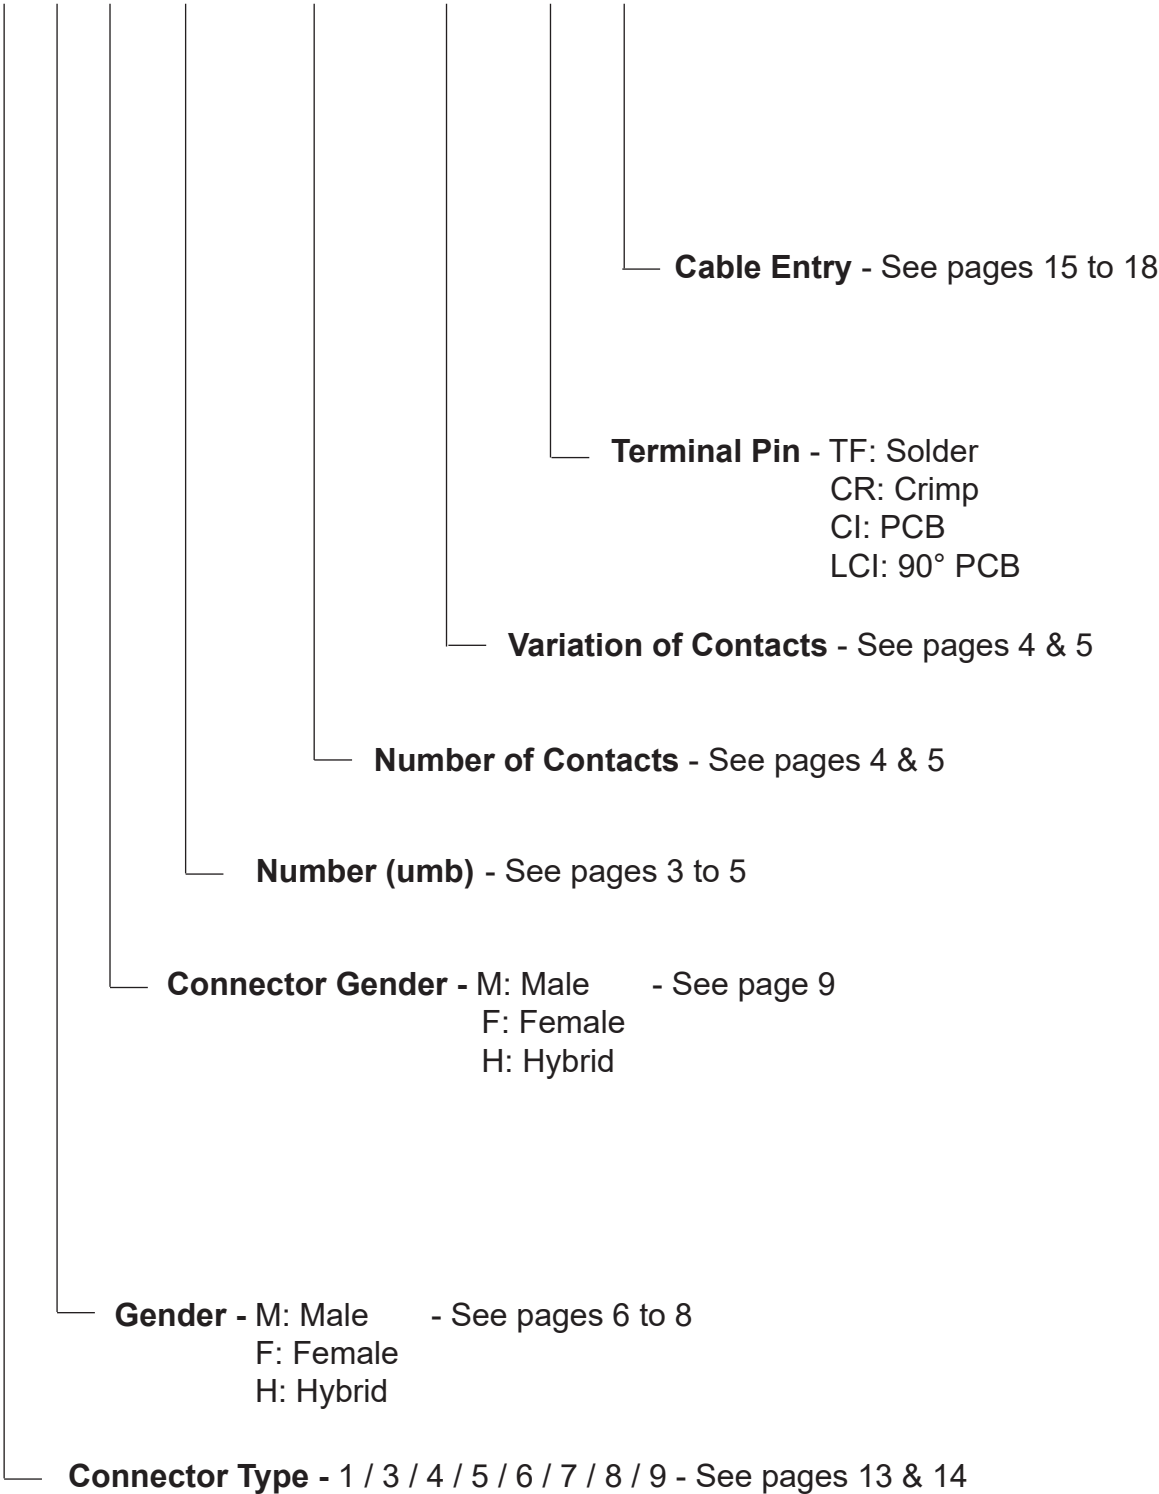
**Cable Entry** - See pages 15 to 18

**Terminal Pin** - TF: Solder
CR: Crimp
CI: PCB
LCI: 90° PCB

**Variation of Contacts** - See pages 4 & 5

**Number of Contacts** - See pages 4 & 5

**Number (umb)** - See pages 3 to 5

**Connector Gender -** M: Male - See page 9
F: Female
H: Hybrid

**Gender -** M: Male - See pages 6 to 8
F: Female
H: Hybrid

**Connector Type -** 1 / 3 / 4 / 5 / 6 / 7 / 8 / 9 - See pages 13 & 14